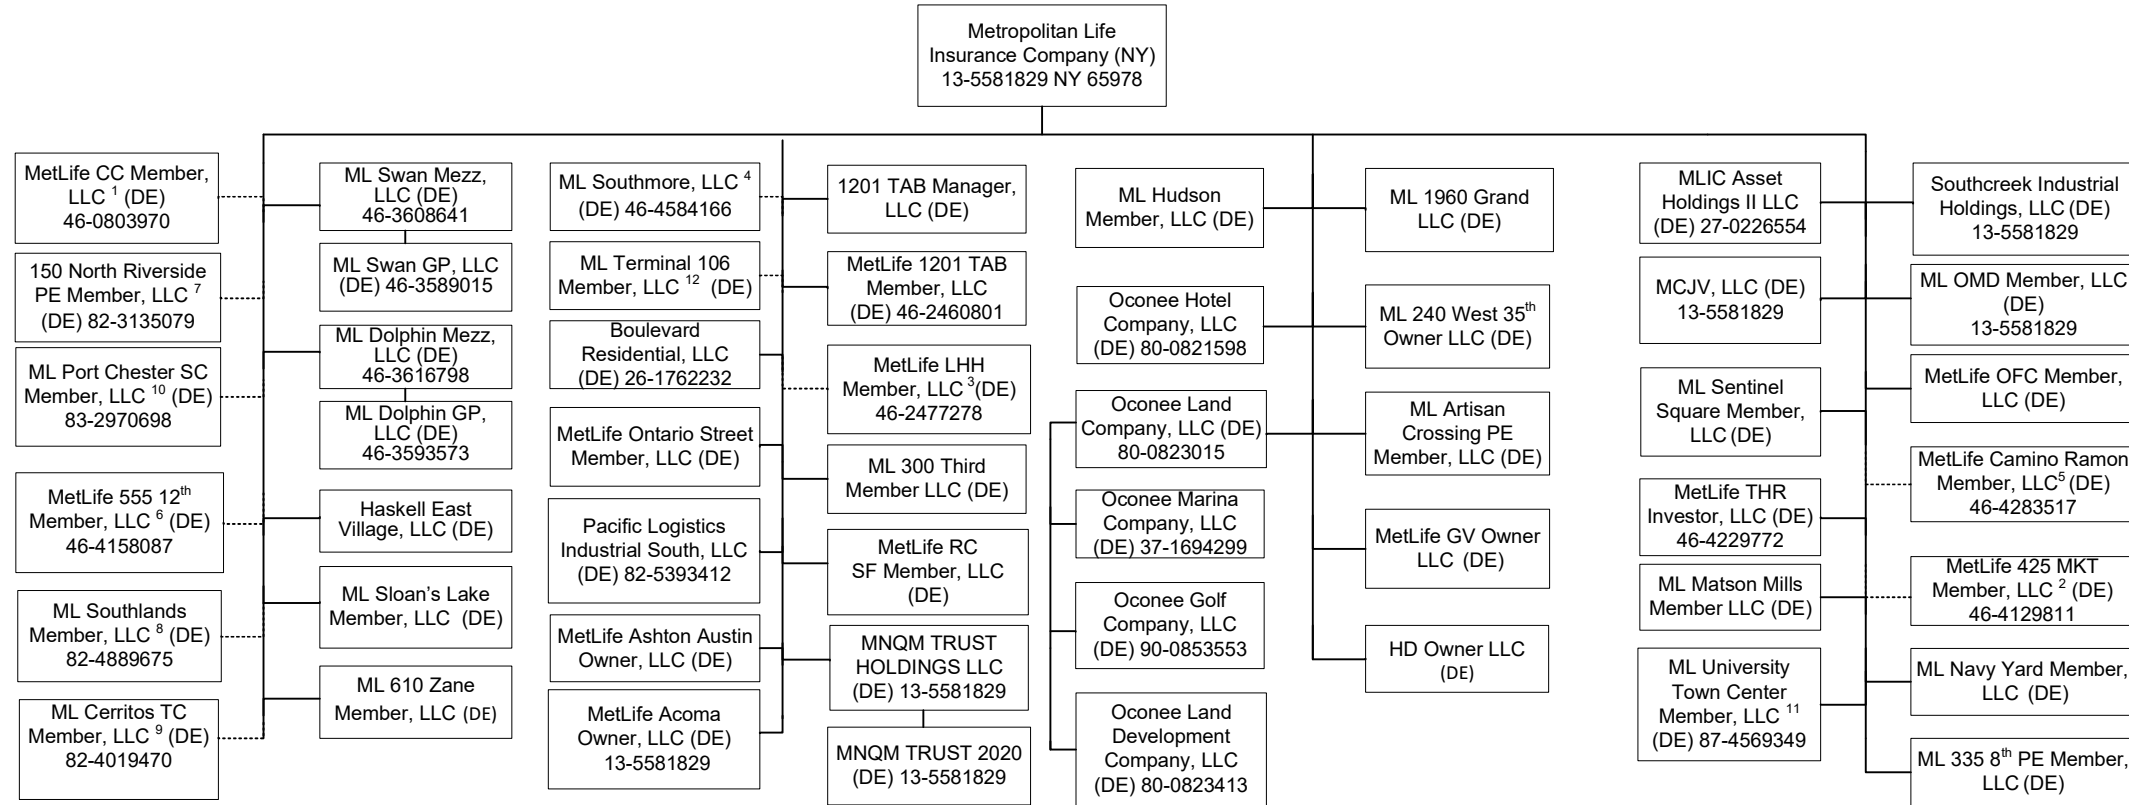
Metropolitan Life Insurance Company (NY) 13-5581829 NY 65978

MetLife CC Member, LLC $^{1}$ (DE) 46-0803970

150 North Riverside PE Member, LLC $^{7}$ (DE) 82-3135079

ML Port Chester SC Member, LLC $^{10}$ (DE) 83-2970698

MetLife 555 12$^{th}$ Member, LLC $^{6}$ (DE) 46-4158087

ML Southlands Member, LLC $^{8}$ (DE) 82-4889675

ML Cerritos TC Member, LLC $^{9}$ (DE) 82-4019470

ML Swan Mezz, LLC (DE) 46-3608641

ML Swan GP, LLC (DE) 46-3589015

ML Dolphin Mezz, LLC (DE) 46-3616798

ML Dolphin GP, LLC (DE) 46-3593573

Haskell East Village, LLC (DE)

ML Sloan's Lake Member, LLC (DE)

ML 610 Zane Member, LLC (DE)

ML Southmore, LLC $^{4}$ (DE) 46-4584166

ML Terminal 106 Member, LLC $^{12}$ (DE)

Boulevard Residential, LLC (DE) 26-1762232

MetLife Ontario Street Member, LLC (DE)

Pacific Logistics Industrial South, LLC (DE) 82-5393412

MetLife Ashton Austin Owner, LLC (DE)

MetLife Acoma Owner, LLC (DE) 13-5581829

1201 TAB Manager, LLC (DE)

MetLife 1201 TAB Member, LLC (DE) 46-2460801

MetLife LHH Member, LLC $^{3}$(DE) 46-2477278

ML 300 Third Member LLC (DE)

MetLife RC SF Member, LLC (DE)

MNQM TRUST HOLDINGS LLC (DE) 13-5581829

MNQM TRUST 2020 (DE) 13-5581829

ML Hudson Member, LLC (DE)

Oconee Hotel Company, LLC (DE) 80-0821598

Oconee Land Company, LLC (DE) 80-0823015

Oconee Marina Company, LLC (DE) 37-1694299

Oconee Golf Company, LLC (DE) 90-0853553

Oconee Land Development Company, LLC (DE) 80-0823413

ML 1960 Grand LLC (DE)

ML 240 West 35$^{th}$ Owner LLC (DE)

ML Artisan Crossing PE Member, LLC (DE)

MetLife GV Owner LLC (DE)

HD Owner LLC (DE)

MLIC Asset Holdings II LLC (DE) 27-0226554

MCJV, LLC (DE) 13-5581829

ML Sentinel Square Member, LLC (DE)

MetLife THR Investor, LLC (DE) 46-4229772

ML Matson Mills Member LLC (DE)

ML University Town Center Member, LLC $^{11}$ (DE) 87-4569349

Southcreek Industrial Holdings, LLC (DE) 13-5581829

ML OMD Member, LLC (DE) 13-5581829

MetLife OFC Member, LLC (DE)

MetLife Camino Ramon Member, LLC$^{5}$ (DE) 46-4283517

MetLife 425 MKT Member, LLC $^{2}$ (DE) 46-4129811

ML Navy Yard Member, LLC (DE)

ML 335 8$^{th}$ PE Member, LLC (DE)